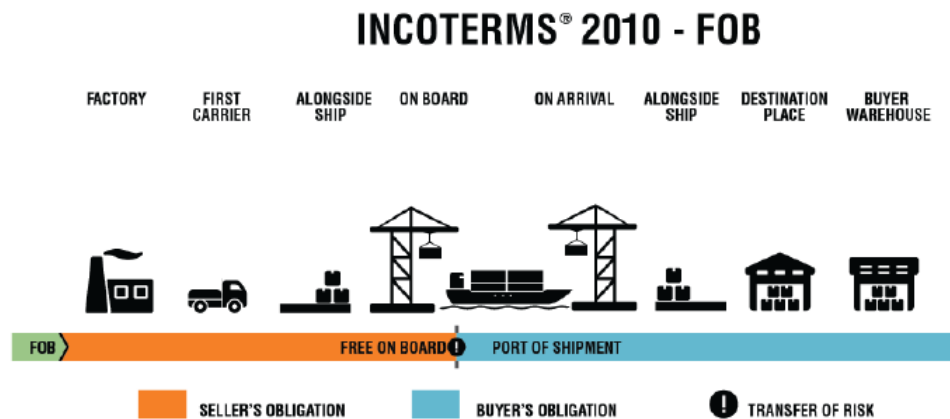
INCOTERMS® 2010 - FOB

FACTORY

FIRST CARRIER

ALONGSIDE SHIP

ON BOARD

ON ARRIVAL

ALONGSIDE SHIP

DESTINATION PLACE

BUYER WAREHOUSE

FOB

FREE ON BOARD

PORT OF SHIPMENT

SELLER'S OBLIGATION

BUYER'S OBLIGATION

TRANSFER OF RISK